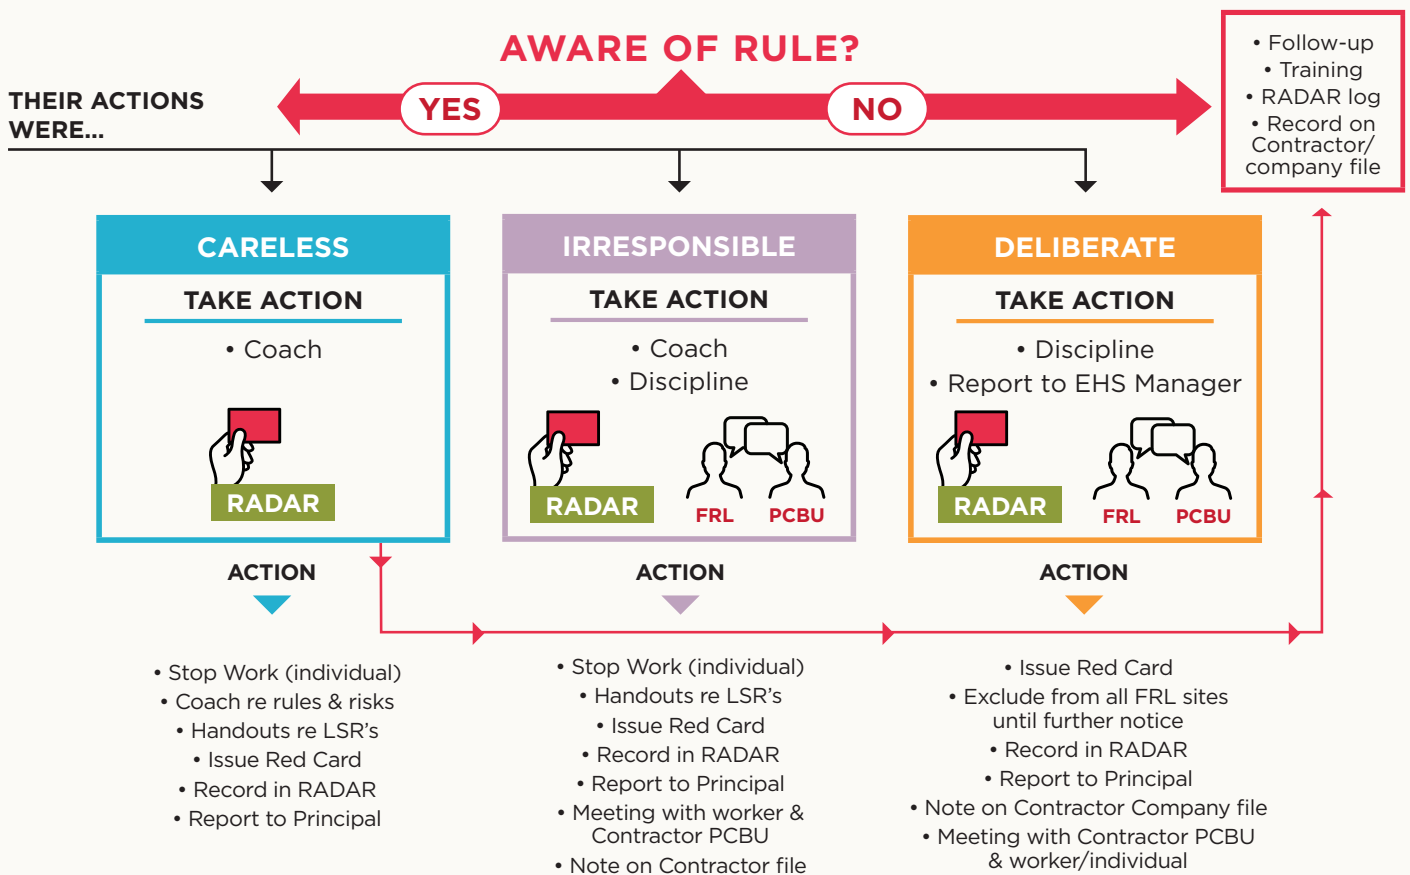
AWARE OF RULE?

THEIR ACTIONS WERE...

YES

NO

• Follow-up
• Training
• RADAR log
• Record on Contractor/ company file

CARELESS

TAKE ACTION

• Coach

RADAR

IRRESPONSIBLE

TAKE ACTION

• Coach
• Discipline

RADAR

FRL PCBU

DELIBERATE

TAKE ACTION

• Discipline
• Report to EHS Manager

RADAR

FRL PCBU

ACTION

• Stop Work (individual)
• Coach re rules & risks
• Handouts re LSR's
• Issue Red Card
• Record in RADAR
• Report to Principal

ACTION

• Stop Work (individual)
• Handouts re LSR's
• Issue Red Card
• Record in RADAR
• Report to Principal
• Meeting with worker & Contractor PCBU
• Note on Contractor file

ACTION

• Issue Red Card
• Exclude from all FRL sites until further notice
• Record in RADAR
• Report to Principal
• Note on Contractor Company file
• Meeting with Contractor PCBU & worker/individual